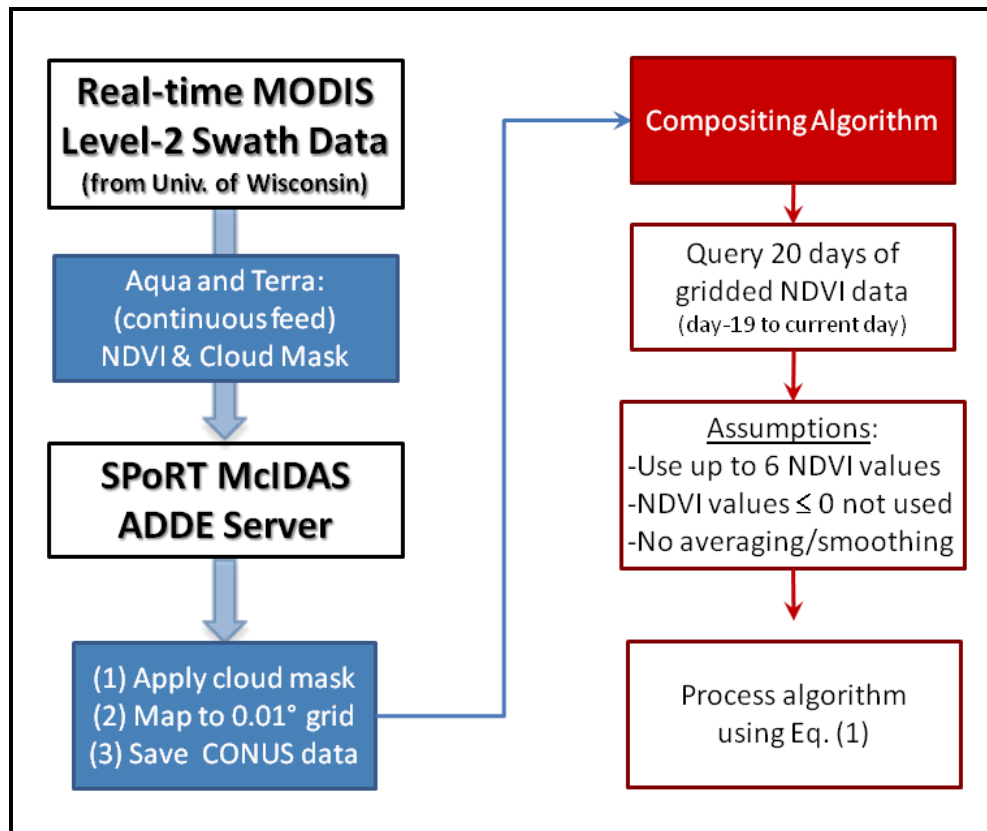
Real-time MODIS Level-2 Swath Data
(from Univ. of Wisconsin)

Aqua and Terra:
(continuous feed)
NDVI & Cloud Mask

SPoRT McIDAS ADDE Server

(1) Apply cloud mask
(2) Map to 0.01° grid
(3) Save CONUS data

Compositing Algorithm

Query 20 days of gridded NDVI data
(day-19 to current day)

Assumptions:
-Use up to 6 NDVI values
-NDVI values $\leq 0$ not used
-No averaging/smoothing

Process algorithm using Eq. (1)